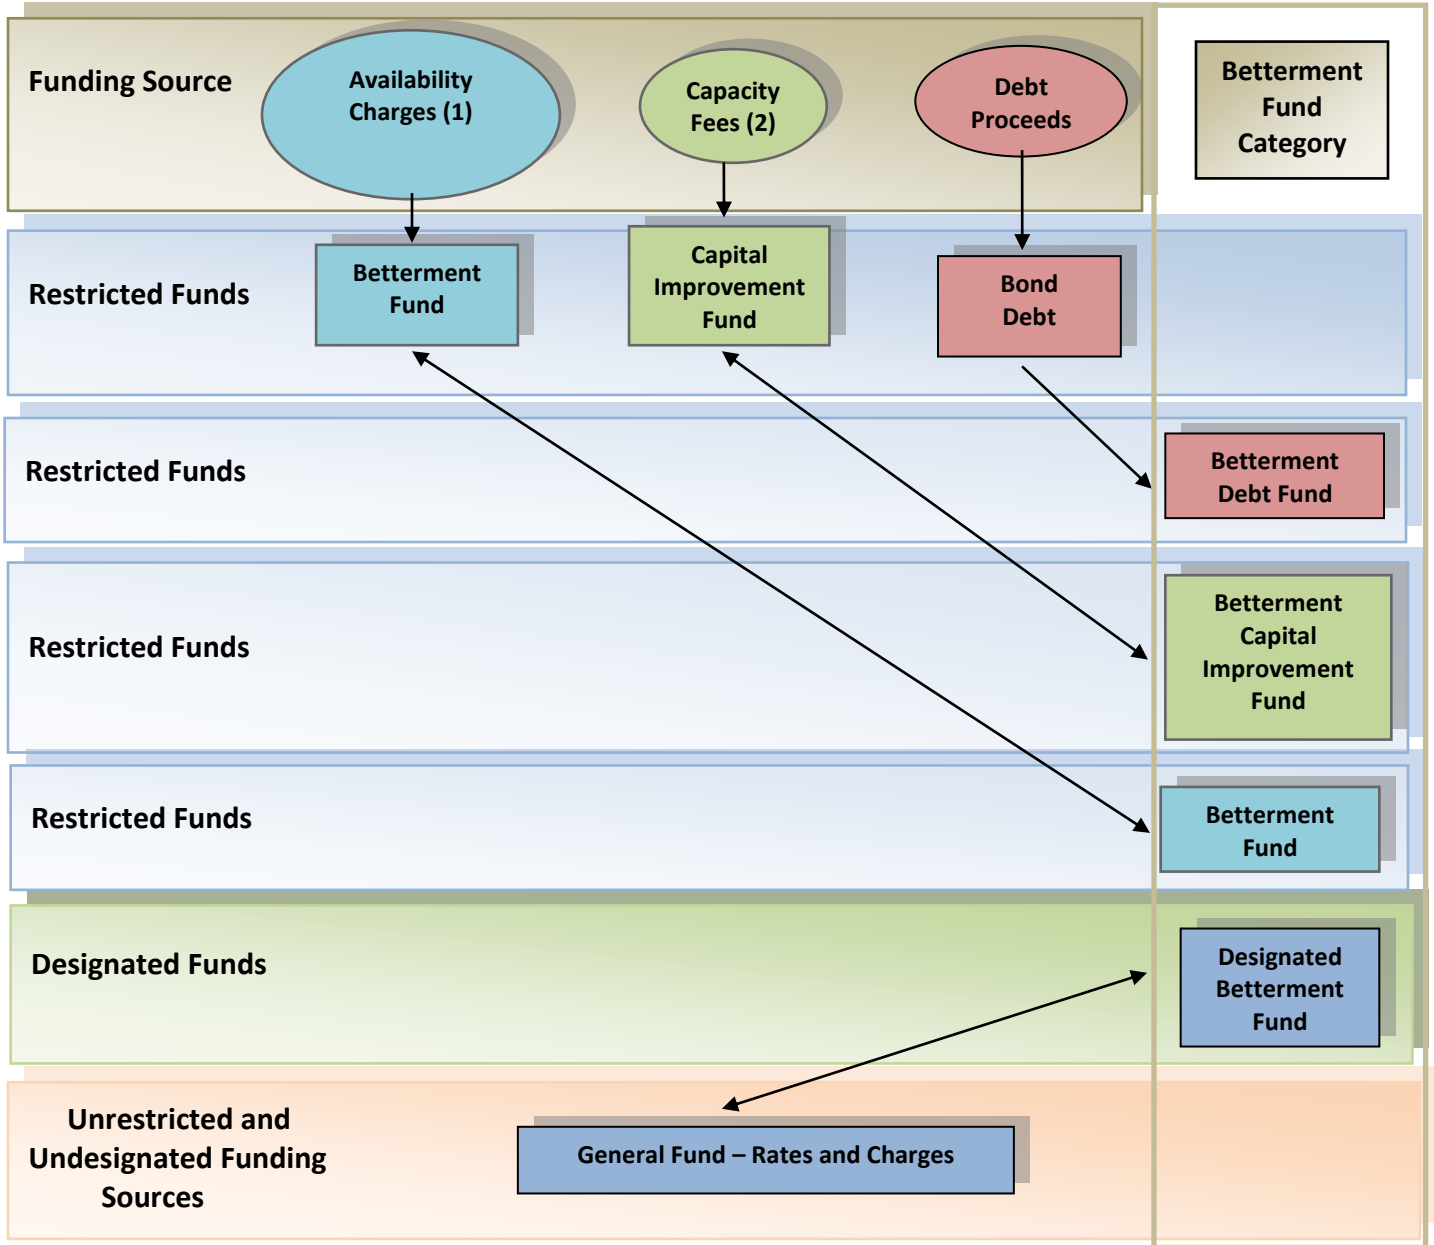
Funding Source

Availability Charges (1)

Capacity Fees (2)

Debt Proceeds

Betterment Fund Category

Restricted Funds

Betterment Fund

Capital Improvement Fund

Bond Debt

Restricted Funds

Betterment Debt Fund

Restricted Funds

Betterment Capital Improvement Fund

Restricted Funds

Betterment Fund

Designated Funds

Designated Betterment Fund

Unrestricted and Undesignated Funding Sources

General Fund – Rates and Charges